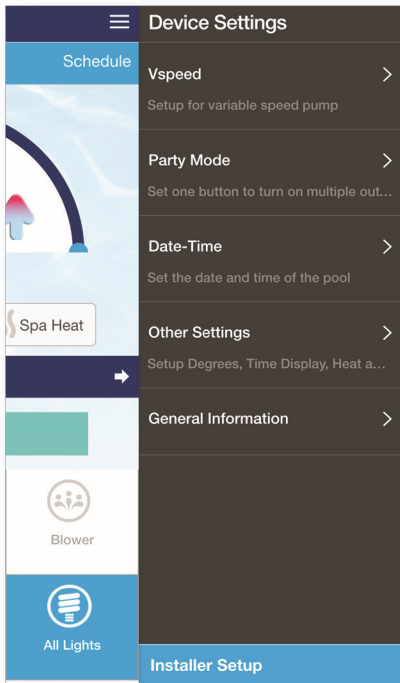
Schedule

Spa Heat

Blower

All Lights

Device Settings

Vspeed
Setup for variable speed pump

Party Mode
Set one button to turn on multiple out...

Date-Time
Set the date and time of the pool

Other Settings
Setup Degrees, Time Display, Heat a...

General Information

Installer Setup